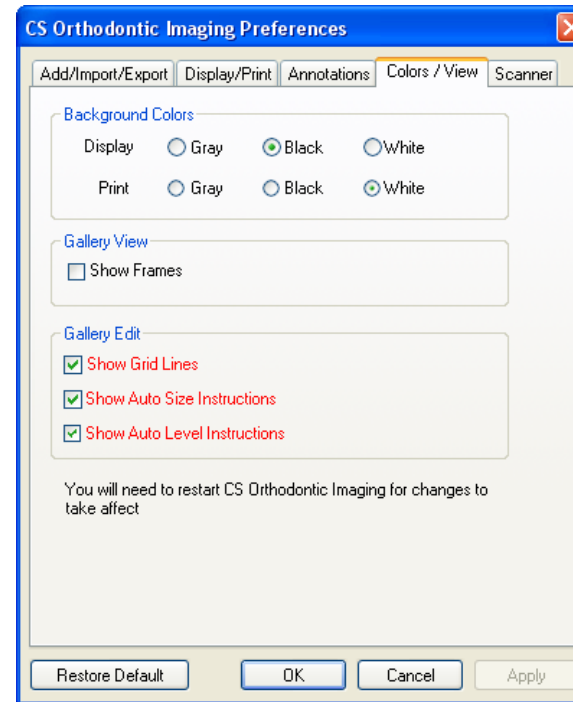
CS Orthodontic Imaging Preferences

Add/Import/Export | Display/Print | Annotations | Colors / View | Scanner

Background Colors

Display ○ Gray ● Black ○ White

Print ○ Gray ○ Black ● White

Gallery View

☐ Show Frames

Gallery Edit

☑ Show Grid Lines

☑ Show Auto Size Instructions

☑ Show Auto Level Instructions

You will need to restart CS Orthodontic Imaging for changes to take affect

Restore Default | OK | Cancel | Apply